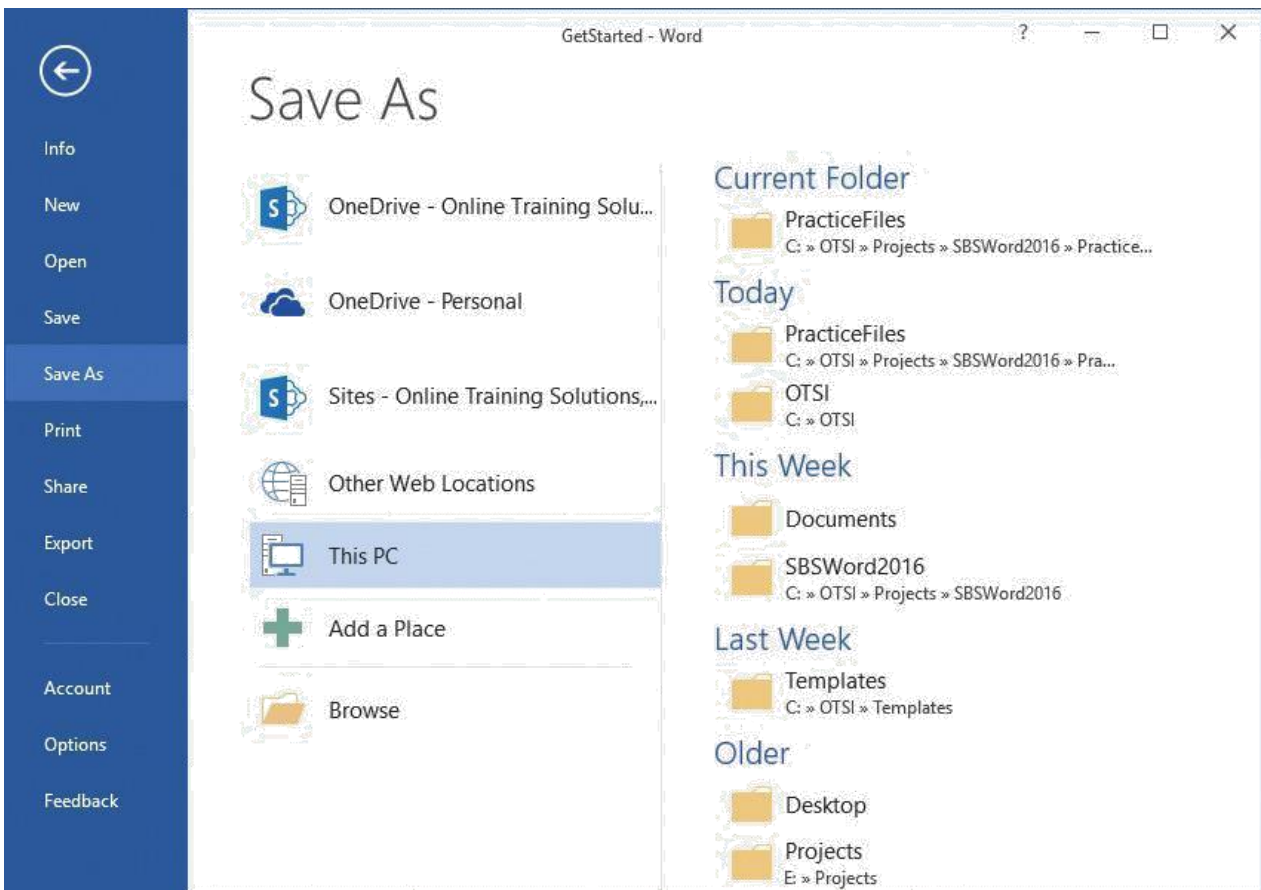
GetStarted - Word

?

Info
New
Open
Save
Save As
Print
Share
Export
Close
Account
Options
Feedback

Save As

OneDrive - Online Training Solu...
OneDrive - Personal
Sites - Online Training Solutions,...
Other Web Locations
This PC
Add a Place
Browse

Current Folder
PracticeFiles
C: » OTSI » Projects » SBSWord2016 » Practice...

Today
PracticeFiles
C: » OTSI » Projects » SBSWord2016 » Pra...
OTSI
C: » OTSI

This Week
Documents
SBSWord2016
C: » OTSI » Projects » SBSWord2016

Last Week
Templates
C: » OTSI » Templates

Older
Desktop
Projects
E: » Projects